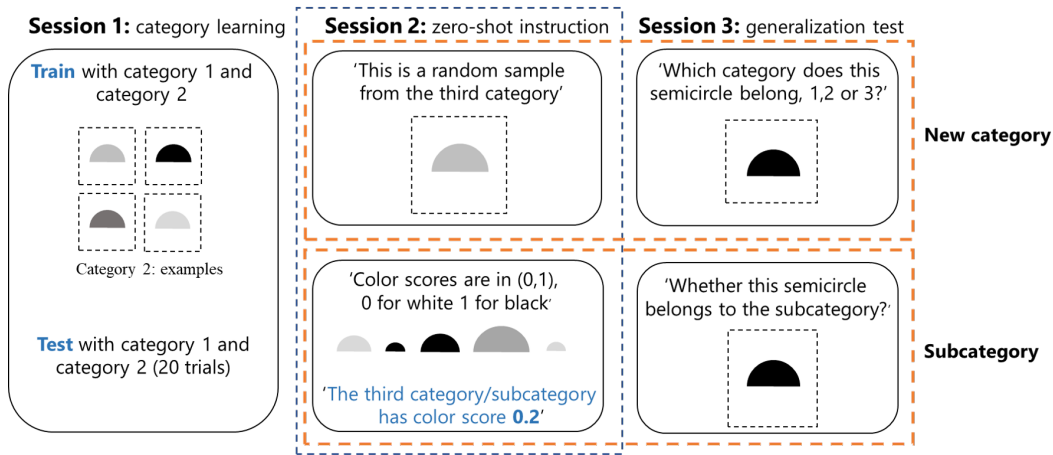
**Session 1:** category learning

**Train** with category 1 and category 2

Category 2: examples

**Test** with category 1 and category 2 (20 trials)

**Session 2:** zero-shot instruction

'This is a random sample from the third category'

'Color scores are in (0,1), 0 for white 1 for black'

'The third category/subcategory has color score **0.2**'

**Session 3:** generalization test

'Which category does this semicircle belong, 1,2 or 3?'

**New category**

'Whether this semicircle belongs to the subcategory?'

**Subcategory**